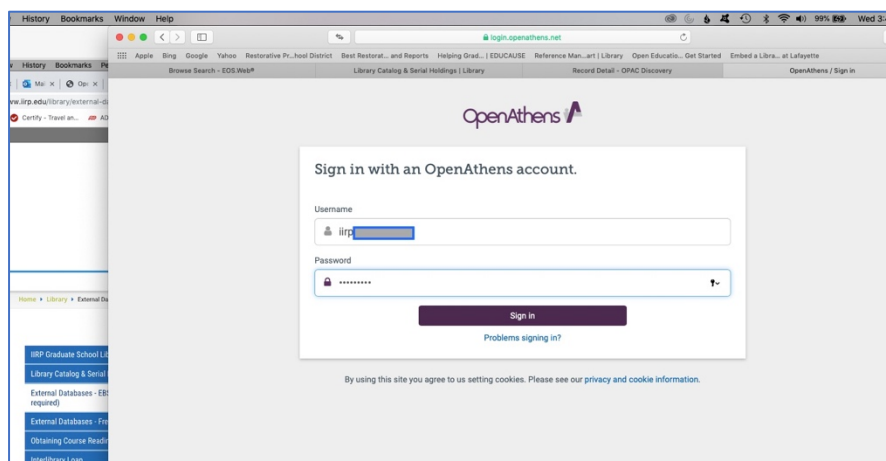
History Bookmarks Window Help

99% Wed 3:

login.openathens.net

Apple Bing Google Yahoo Restorative Pr...hool District Best Restorat... and Reports Helping Grad... | EDUCAUSE Reference Man...art | Library Open Educatio... Get Started Embed a Libra... at Lafayette

Browse Search - EOS.Web® | Library Catalog & Serial Holdings | Library | Record Detail - OPAC Discovery | OpenAthens / Sign in

History Bookmarks Pe

Mai × | Ope ×

ww.iirp.edu/library/external-d

Certify - Travel an... AO

Home ▸ Library ▸ External Da

IIRP Graduate School Lib

Library Catalog & Serial

External Databases - EB required)

External Databases - Fre

Obtaining Course Readi

Interlibrary Loan

OpenAthens

Sign in with an OpenAthens account.

Username

iirp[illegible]

Password

••••••••••

Sign in

Problems signing in?

By using this site you agree to us setting cookies. Please see our privacy and cookie information.